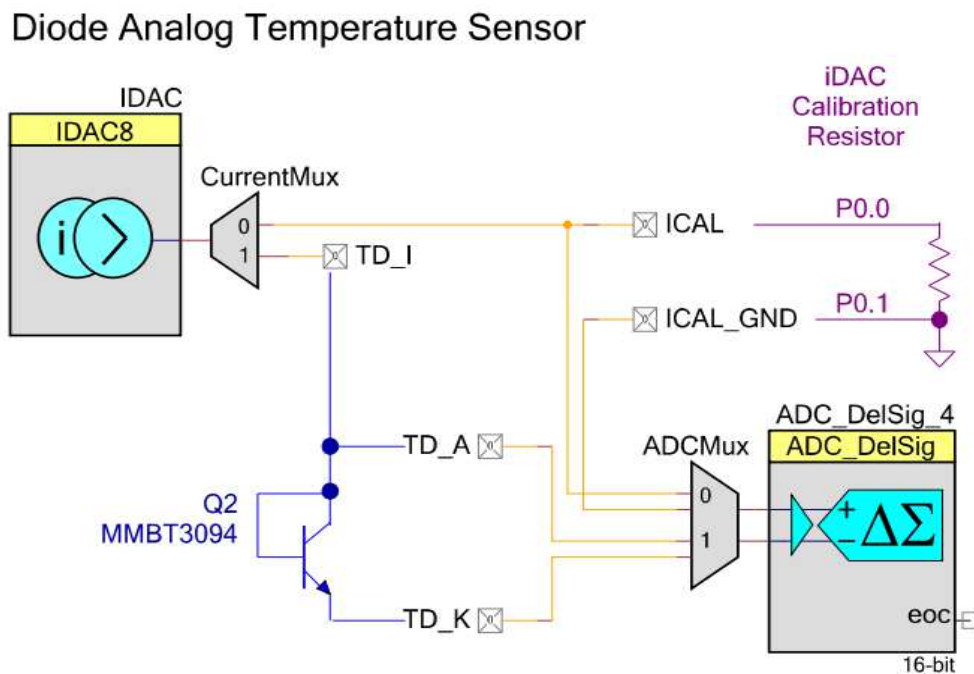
Diode Analog Temperature Sensor

IDAC

IDAC8

i

CurrentMux

0

1

TD_I

iDAC Calibration Resistor

ICAL

P0.0

ICAL_GND

P0.1

TD_A

Q2 MMBT3094

TD_K

ADCMux

0

1

ADC_DelSig_4

ADC_DelSig

+

−

$\Delta\Sigma$

eoc

16-bit